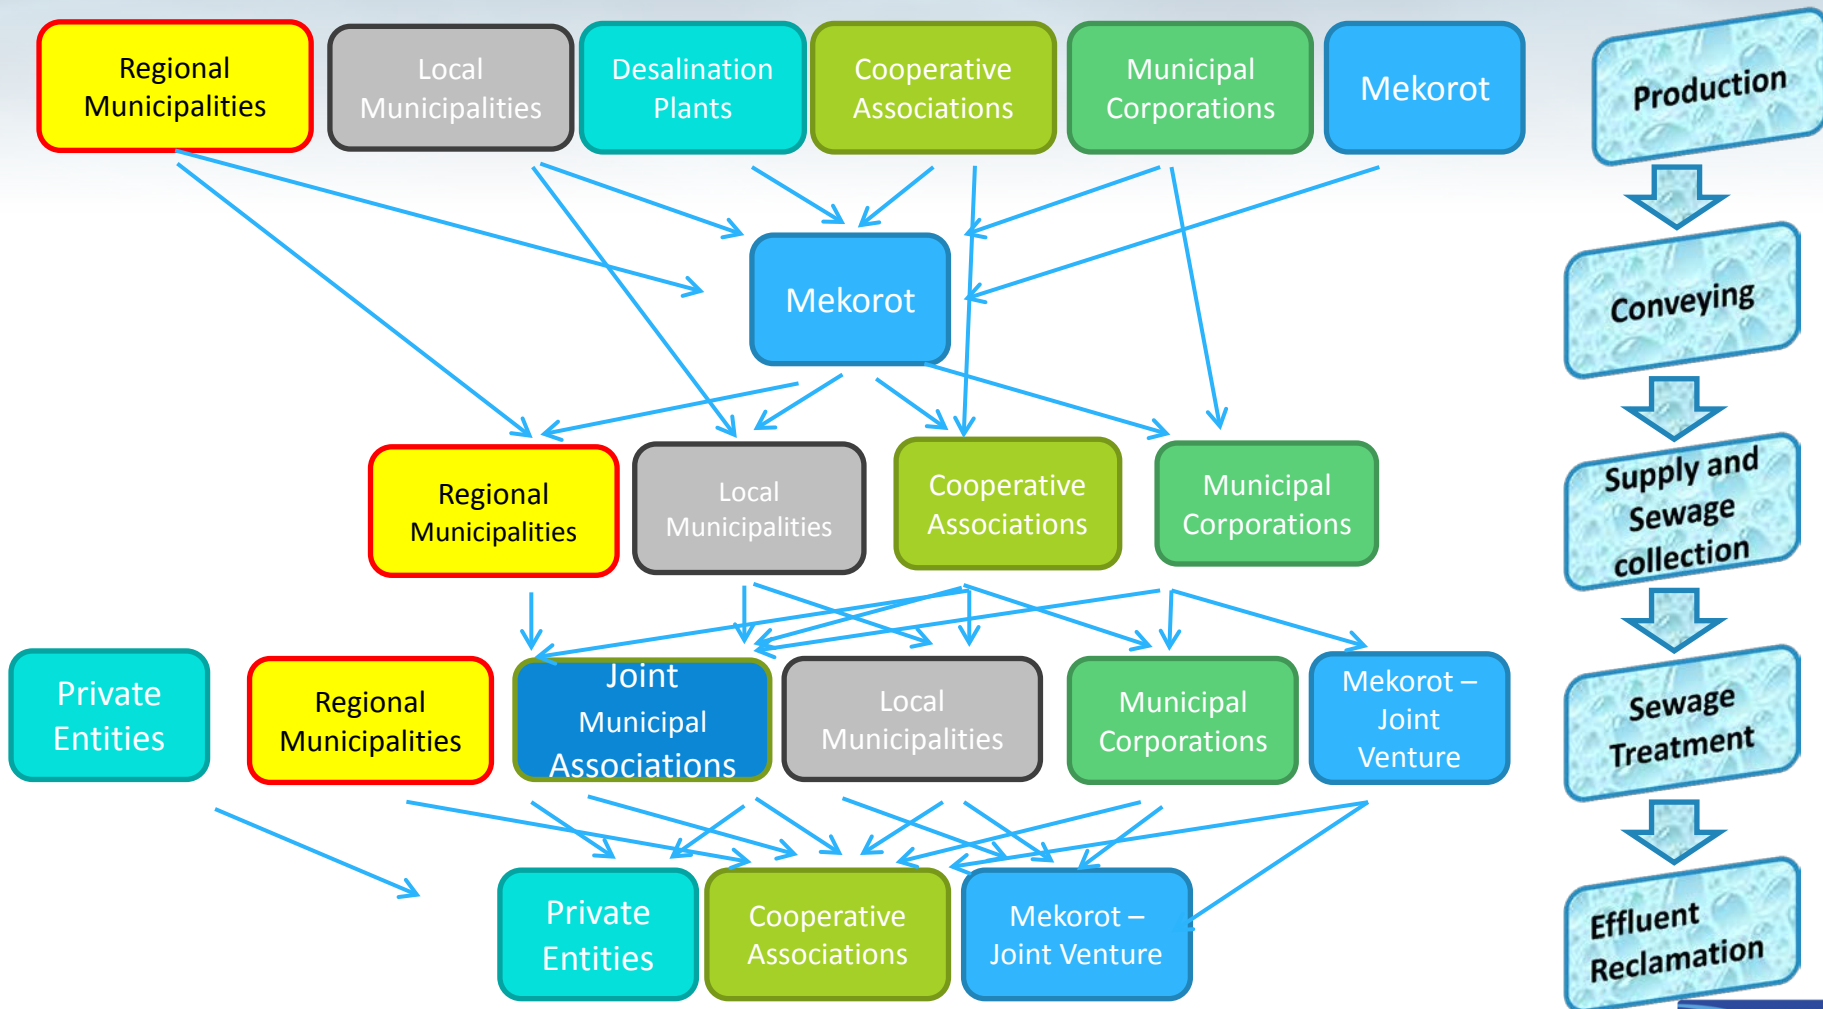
Regional Municipalities

Local Municipalities

Desalination Plants

Cooperative Associations

Municipal Corporations

Mekorot

Production

Mekorot

Conveying

Regional Municipalities

Local Municipalities

Cooperative Associations

Municipal Corporations

Supply and Sewage collection

Private Entities

Regional Municipalities

Joint Municipal Associations

Local Municipalities

Municipal Corporations

Mekorot – Joint Venture

Sewage Treatment

Private Entities

Cooperative Associations

Mekorot – Joint Venture

Effluent Reclamation